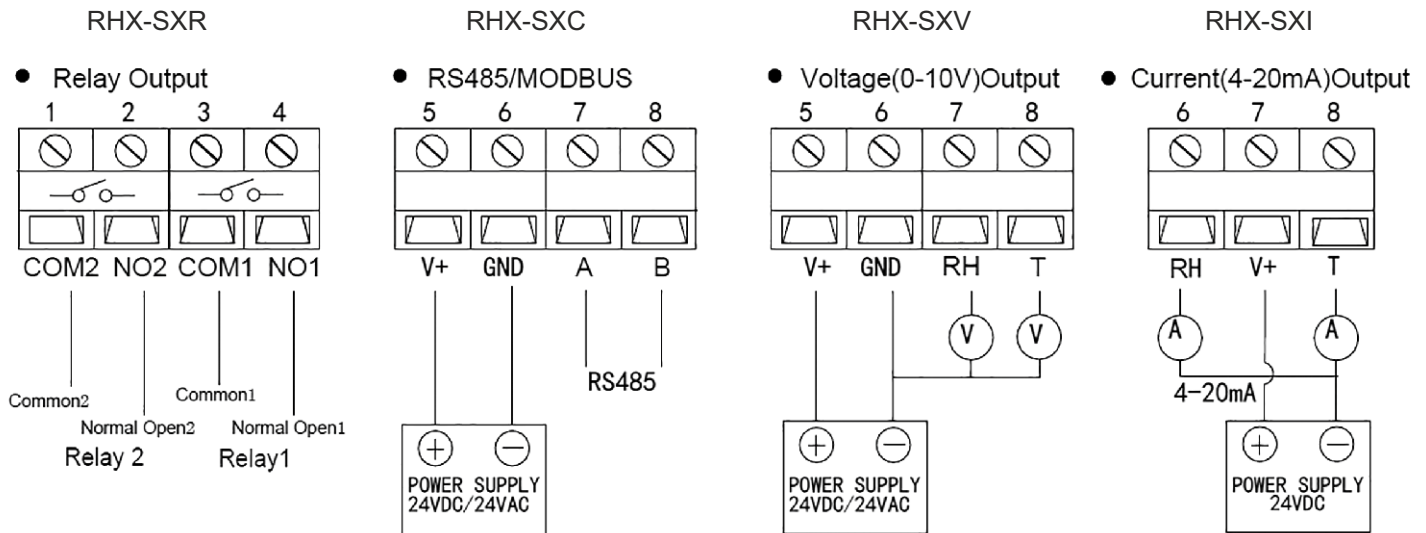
RHX-SXR

• Relay Output

1 2 3 4

COM2 NO2 COM1 NO1

Common2
Normal Open2
Common1
Normal Open1

Relay 2 Relay1

RHX-SXC

• RS485/MODBUS

5 6 7 8

V+ GND A B

RS485

$\oplus$ $\ominus$
POWER SUPPLY
24VDC/24VAC

RHX-SXV

• Voltage(0-10V)Output

5 6 7 8

V+ GND RH T

V V

$\oplus$ $\ominus$
POWER SUPPLY
24VDC/24VAC

RHX-SXI

• Current(4-20mA)Output

6 7 8

RH V+ T

A A

4-20mA

$\oplus$ $\ominus$
POWER SUPPLY
24VDC